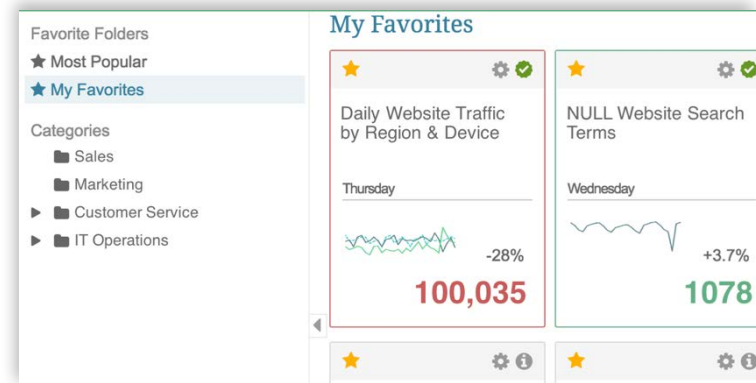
Favorite Folders
Most Popular
My Favorites

Categories
Sales
Marketing
Customer Service
IT Operations

My Favorites

Daily Website Traffic by Region & Device

Thursday

-28%

100,035

NULL Website Search Terms

Wednesday

+3.7%

1078